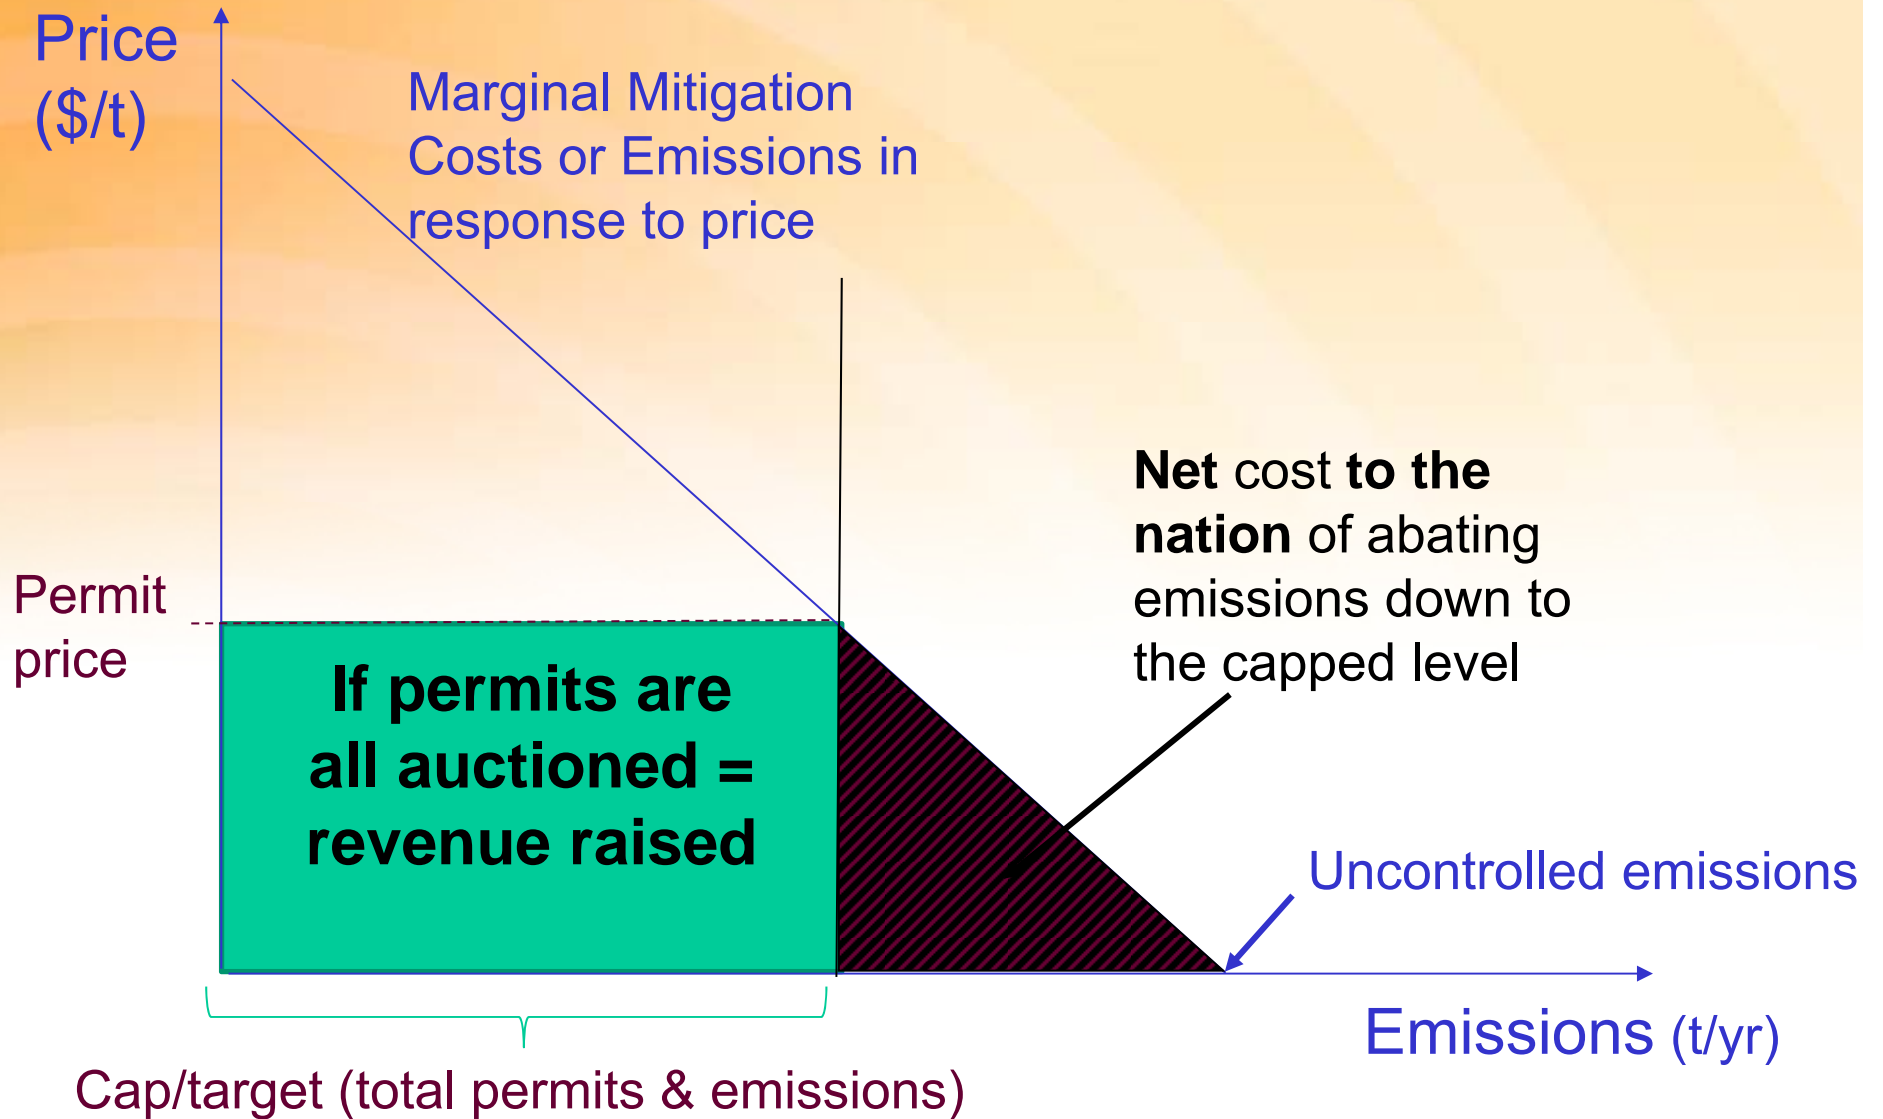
Price ($/t)

Marginal Mitigation Costs or Emissions in response to price

Net cost to the nation of abating emissions down to the capped level

Permit price

If permits are all auctioned = revenue raised

Uncontrolled emissions

Emissions (t/yr)

Cap/target (total permits & emissions)